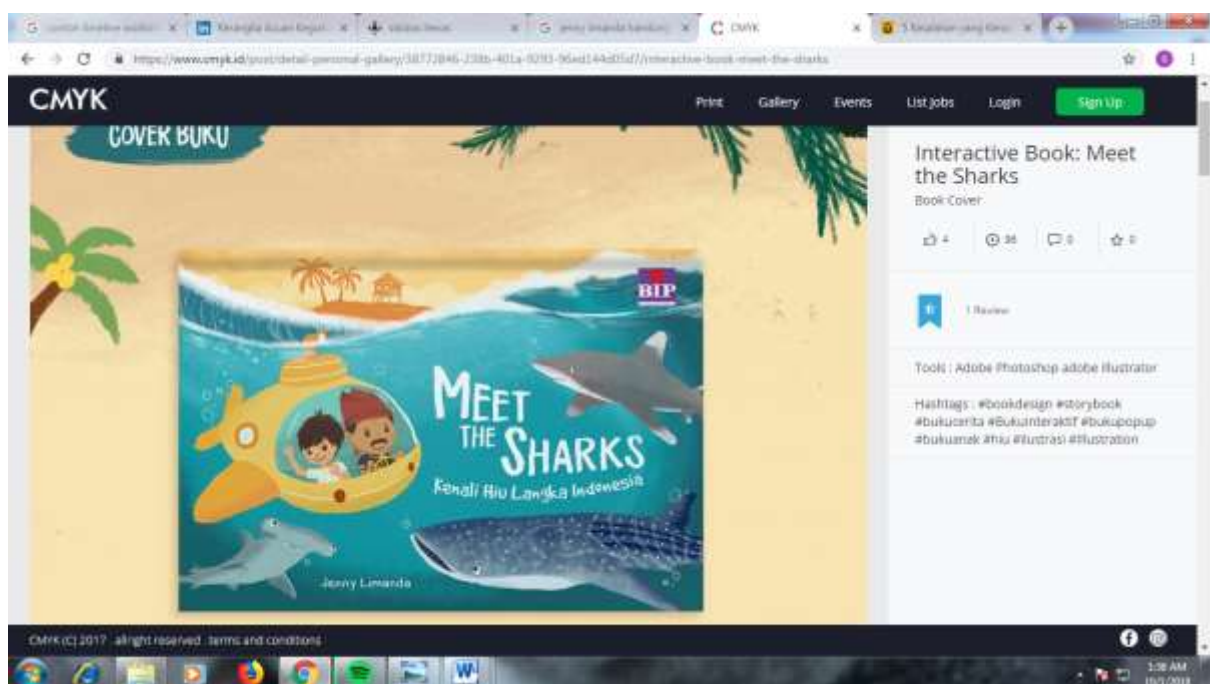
CMYK

https://www.cmyk.id/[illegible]/interactive-book-meet-the-sharks

CMYK

Print Gallery Events List Jobs Login Sign Up

COVER BUKU

BIP

MEET THE SHARKS

Kenali Hiu Langka Indonesia

Jenny Limanda

Interactive Book: Meet the Sharks

Book Cover

4 36 0 0

1 Review

Tools : Adobe Photoshop adobe Illustrator

Hashtags : #bookdesign #storybook #bukucerita #Bukuinteraktif #bukupopup #bukuanak #hiu #ilustrasi #illustration

CMYK (C) 2017 . allright reserved . terms and conditions

3:38 AM